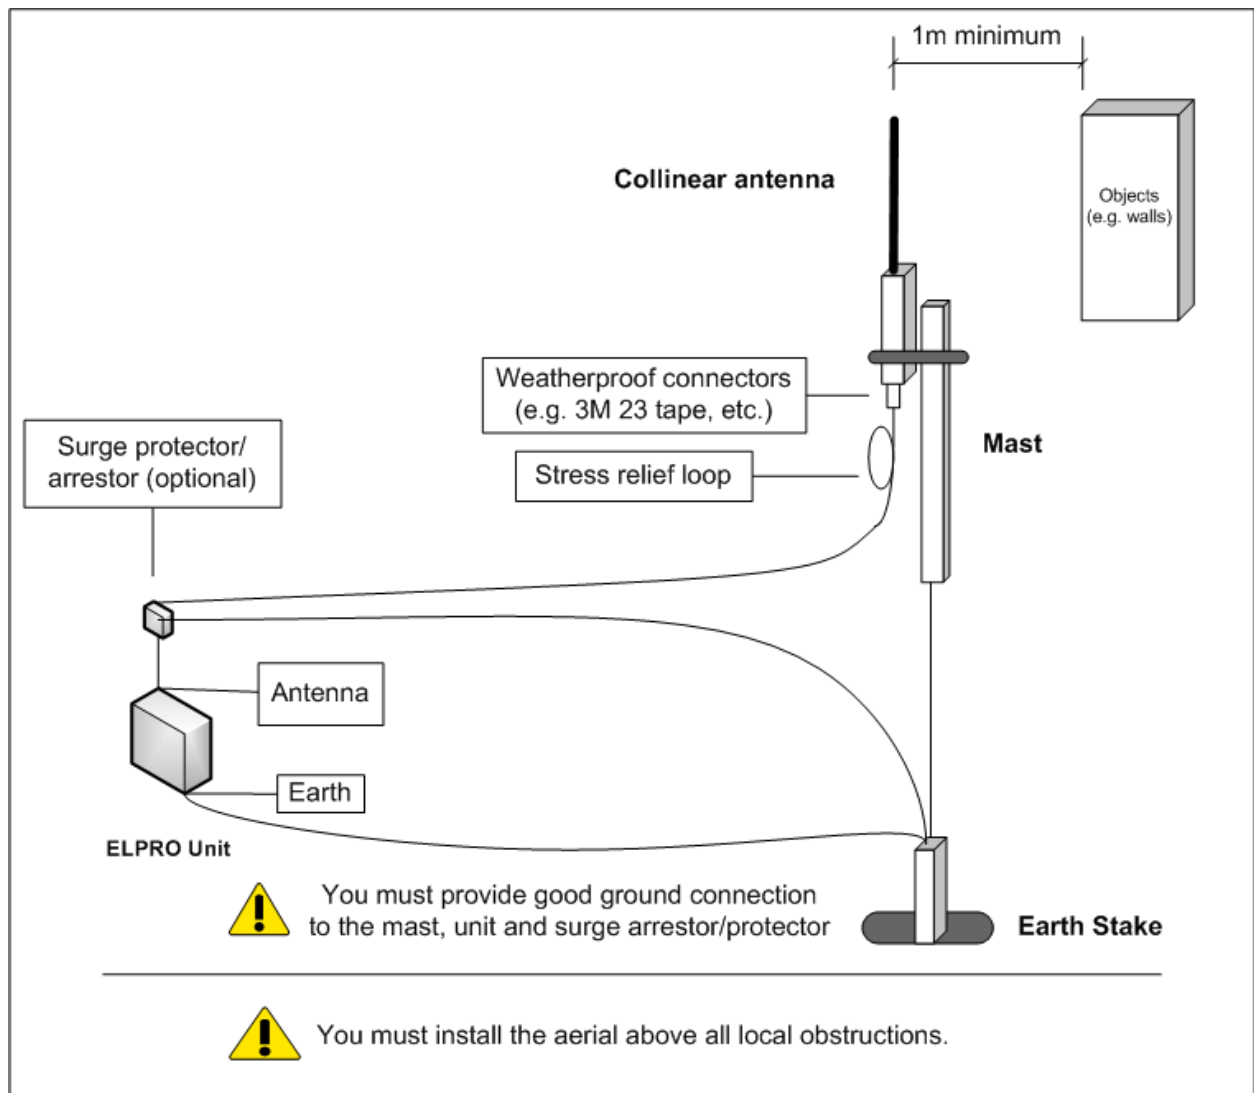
1m minimum

Collinear antenna

Objects (e.g. walls)

Weatherproof connectors (e.g. 3M 23 tape, etc.)

Surge protector/ arrestor (optional)

Stress relief loop

Mast

Antenna

Earth

ELPRO Unit

You must provide good ground connection to the mast, unit and surge arrestor/protector

Earth Stake

You must install the aerial above all local obstructions.